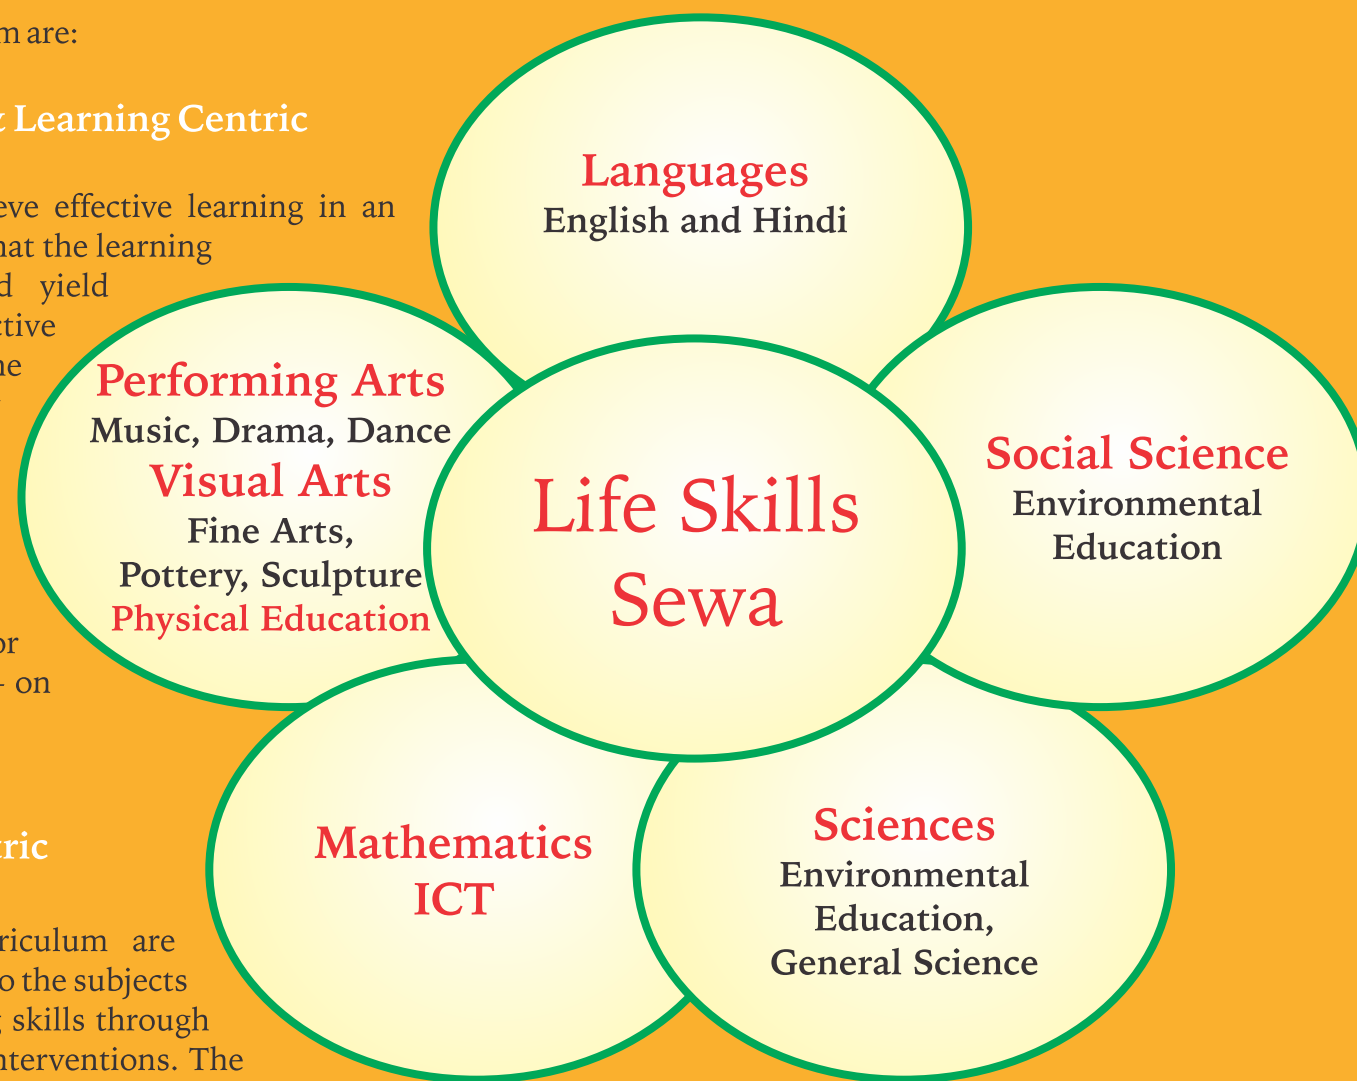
m are:

: Learning Centric

eve effective learning in an hat the learning d yield ctive ne

or - on

tric

rriculum are o the subjects skills through nterventions. The

Languages
English and Hindi

Performing Arts
Music, Drama, Dance
Visual Arts
Fine Arts, Pottery, Sculpture
Physical Education

Life Skills
Sewa

Social Science
Environmental Education

Mathematics
ICT

Sciences
Environmental Education, General Science